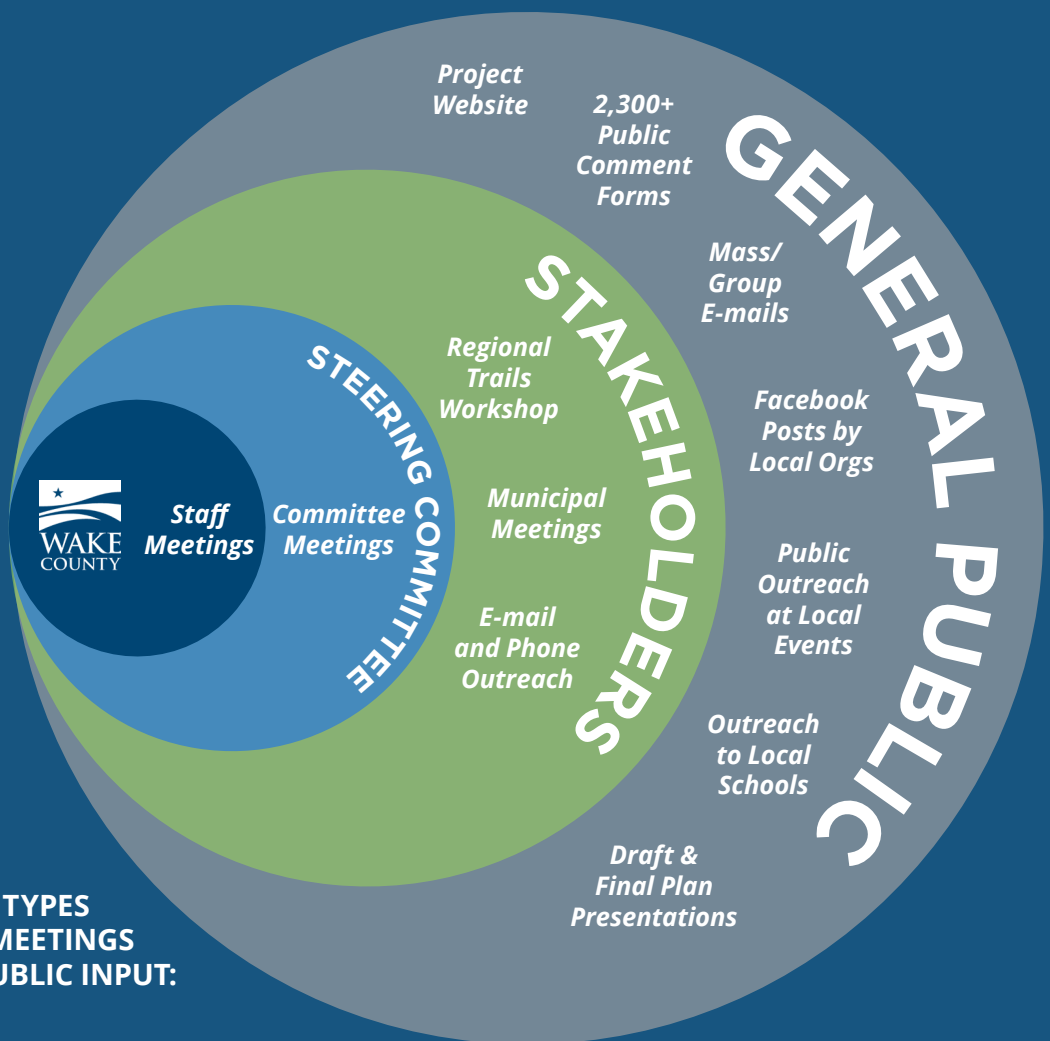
GENERAL PUBLIC

Project Website

2,300+ Public Comment Forms

Mass/ Group E-mails

Facebook Posts by Local Orgs

Public Outreach at Local Events

Outreach to Local Schools

Draft & Final Plan Presentations

STAKEHOLDERS

Regional Trails Workshop

Municipal Meetings

E-mail and Phone Outreach

STEERING COMMITTEE

Committee Meetings

WAKE COUNTY

Staff Meetings

TYPES
MEETINGS
UBLIC INPUT: